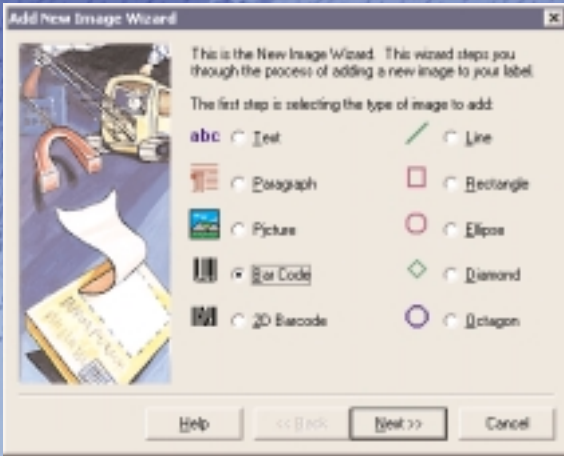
Add New Image Wizard

This is the New Image Wizard. This wizard steps you though the process of adding a new image to your label.

The first step is selecting the type of image to add:

abc Text

Paragraph

Picture

Bar Code

2D Barcode

Line

Rectangle

Ellipse

Diamond

Octagon

Help

<< Back

Next >>

Cancel